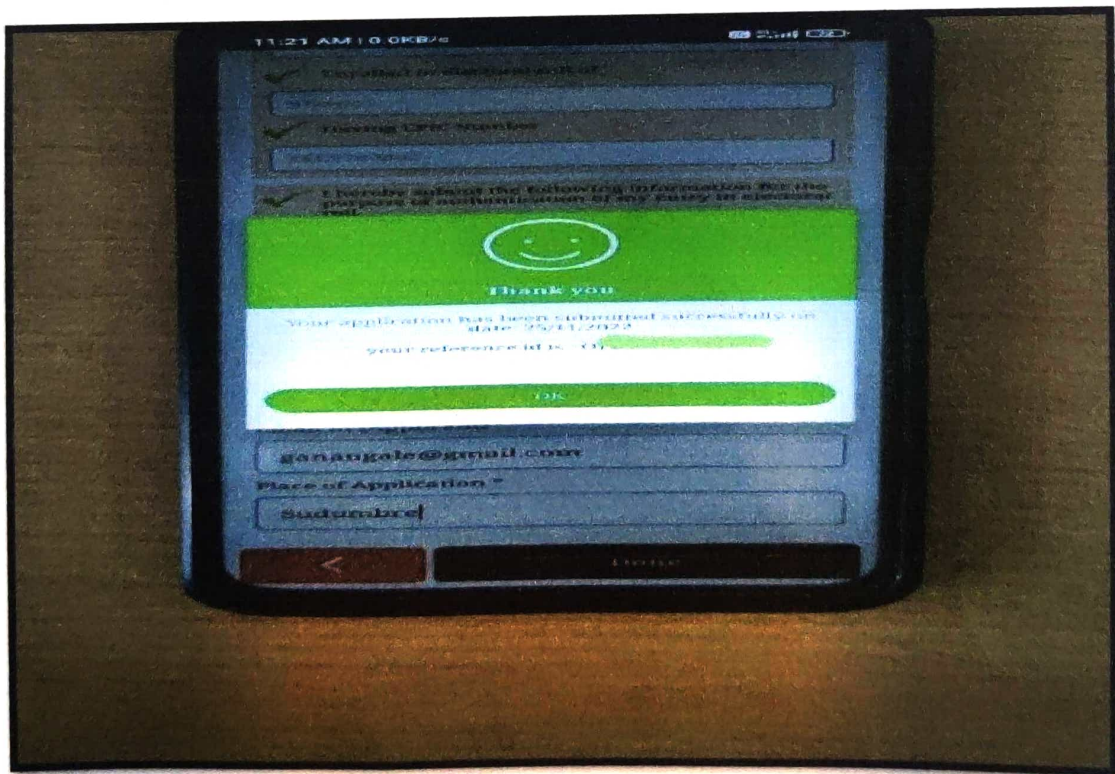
11:21 AM | 0.0KB/s

Enrolled in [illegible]

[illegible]

Having EPIC Number

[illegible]

I hereby submit the following information for the purpose of authentication of my Entry in electoral roll.

Thank you

Your application has been submitted successfully on date 25/11/2022

your reference id is : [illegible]

OK

ganangale@gmail.com

Place of Application *

Sudumbre

<

Done